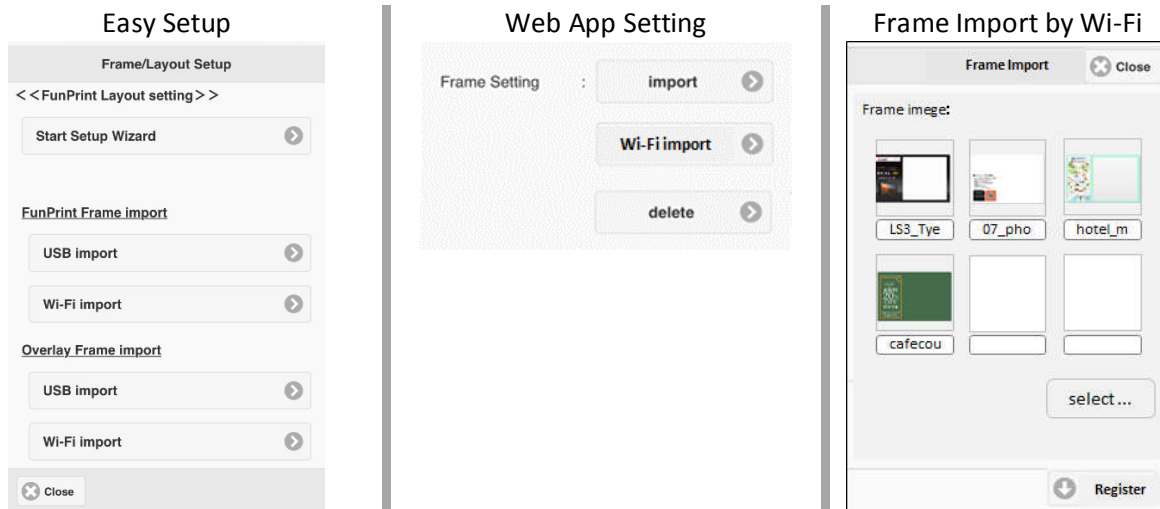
Easy Setup

Frame/Layout Setup

<<FunPrint Layout setting>>

Start Setup Wizard

FunPrint Frame import

USB import

Wi-Fi import

Overlay Frame import

USB import

Wi-Fi import

Close

Web App Setting

Frame Setting :

import

Wi-Fi import

delete

Frame Import by Wi-Fi

Frame Import

Close

Frame imege:

LS3_Tye

07_pho

hotel_m

cafecou

select...

Register